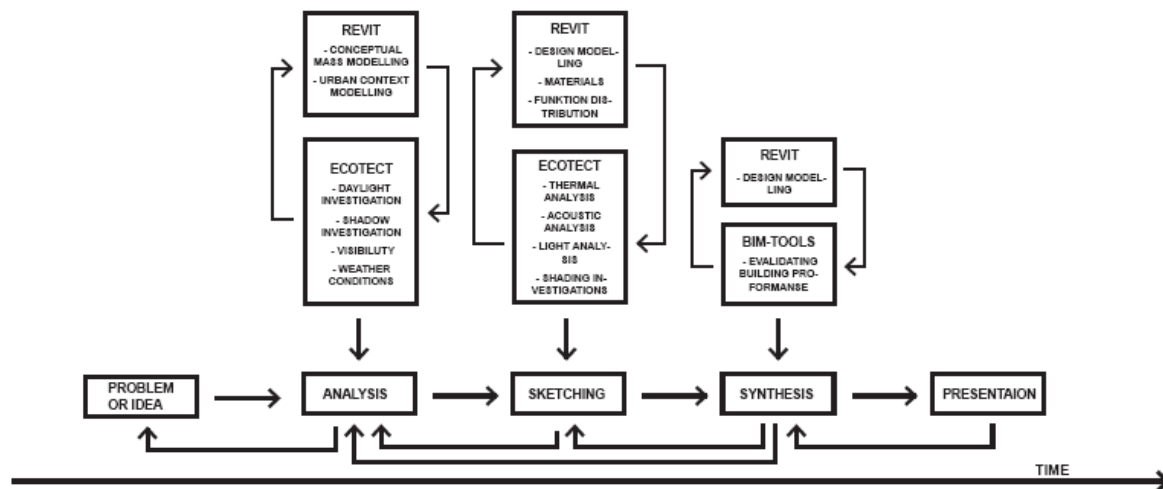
REVIT
- CONCEPTUAL MASS MODELLING
- URBAN CONTEXT MODELLING

ECOTECT
- DAYLIGHT INVESTIGATION
- SHADOW INVESTIGATION
- VISIBILUTY
- WEATHER CONDITIONS

REVIT
- DESIGN MODELLING
- MATERIALS
- FUNKTION DISTRIBUTION

ECOTECT
- THERMAL ANALYSIS
- ACOUSTIC ANALYSIS
- LIGHT ANALYSIS
- SHADING INVESTIGATIONS

REVIT
- DESIGN MODELLING

BIM-TOOLS
- EVALIDATING BUILDING PROFORMANSE

PROBLEM OR IDEA

ANALYSIS

SKETCHING

SYNTHESIS

PRESENTAION

TIME